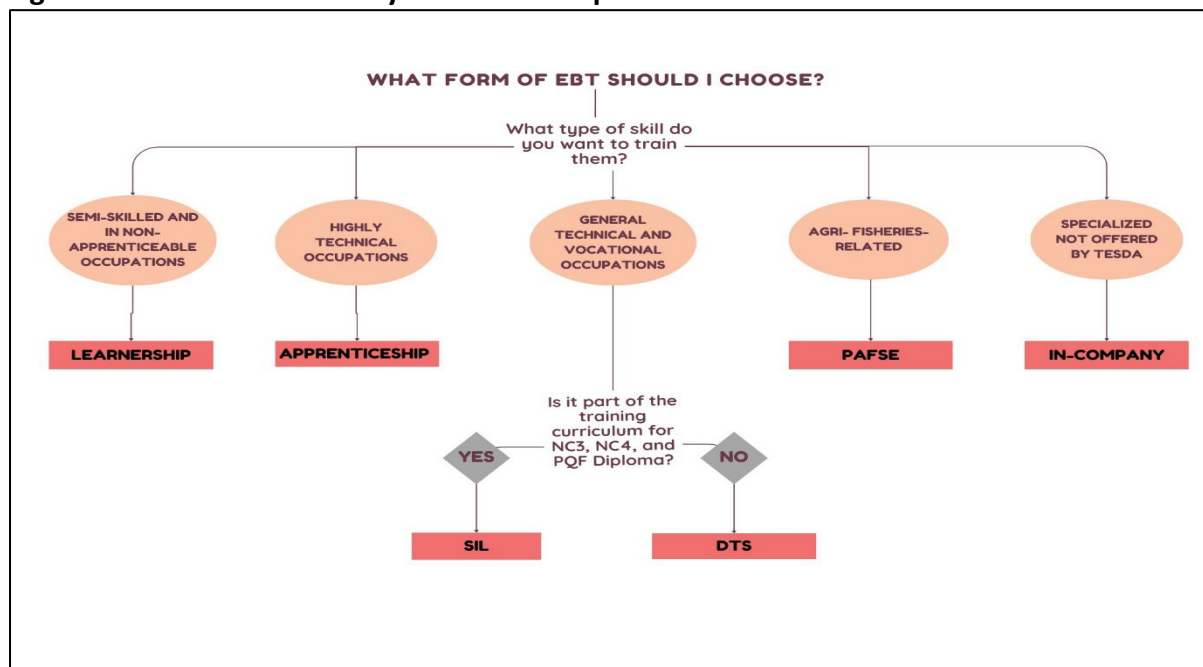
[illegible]

WHAT FORM OF EBT SHOULD I CHOOSE?

What type of skill do you want to train them?

SEMI-SKILLED AND IN NON-APPRENTICEABLE OCCUPATIONS

HIGHLY TECHNICAL OCCUPATIONS

GENERAL TECHNICAL AND VOCATIONAL OCCUPATIONS

AGRI- FISHERIES-RELATED

SPECIALIZED NOT OFFERED BY TESDA

LEARNERSHIP

APPRENTICESHIP

PAFSE

IN-COMPANY

Is it part of the training curriculum for NC3, NC4, and PQF Diploma?

YES

NO

SIL

DTS